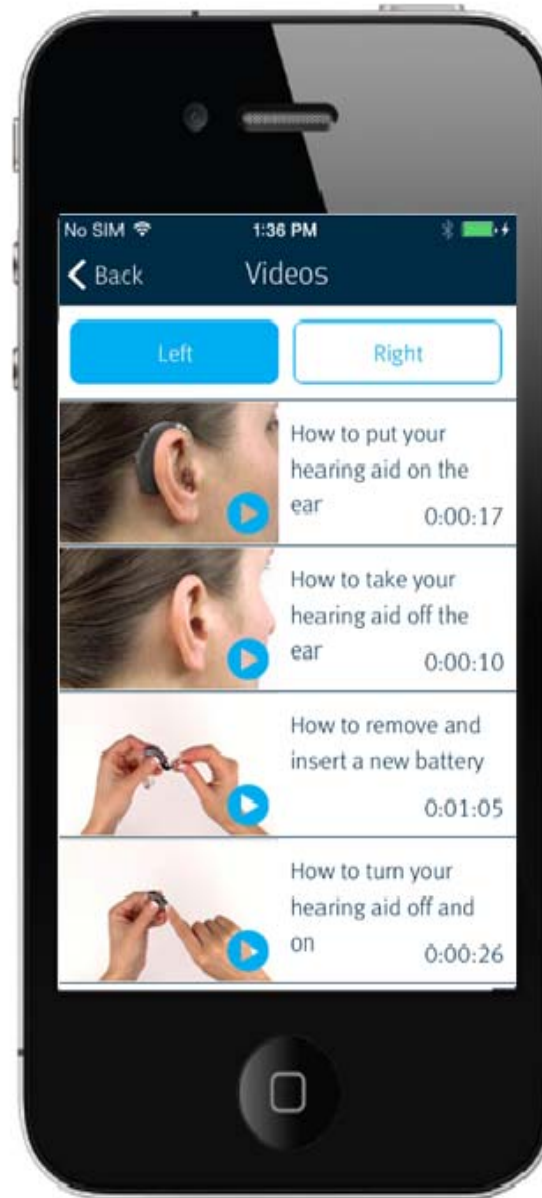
No SIM
1:36 PM

Back
Videos

Left
Right

How to put your hearing aid on the ear
0:00:17

How to take your hearing aid off the ear
0:00:10

How to remove and insert a new battery
0:01:05

How to turn your hearing aid off and on
0:00:26